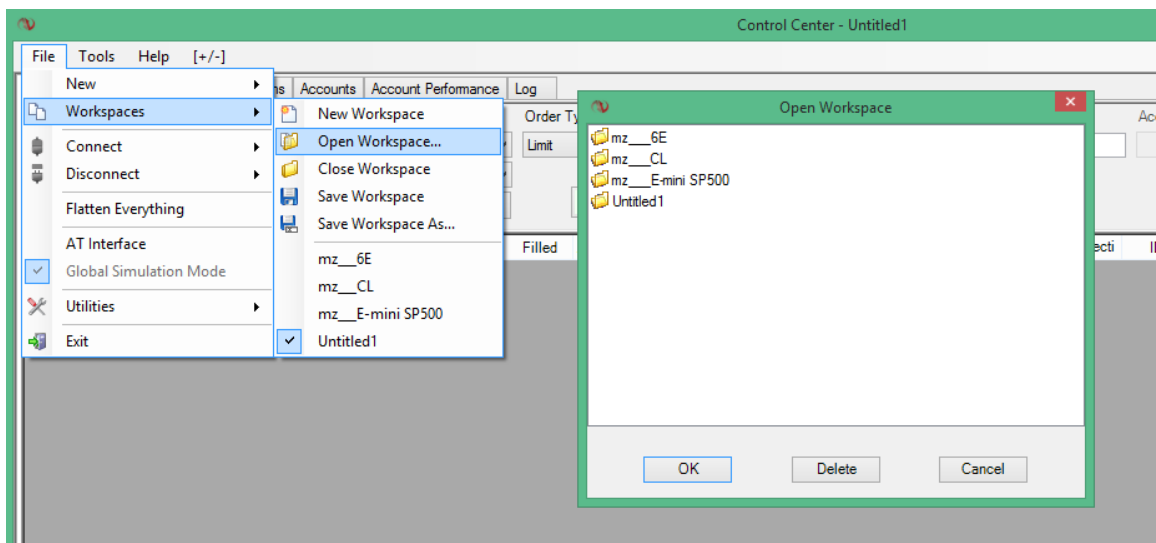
Control Center - Untitled1

File Tools Help [+/-]

New
Workspaces
Connect
Disconnect
Flatten Everything
AT Interface
Global Simulation Mode
Utilities
Exit

New Workspace
Open Workspace...
Close Workspace
Save Workspace
Save Workspace As...
mz__6E
mz__CL
mz__E-mini SP500
Untitled1

ns Accounts Account Performance Log

Order Ty

Limit

Filled

Ac

ecti

Open Workspace

mz___6E
mz___CL
mz___E-mini SP500
Untitled1

OK Delete Cancel